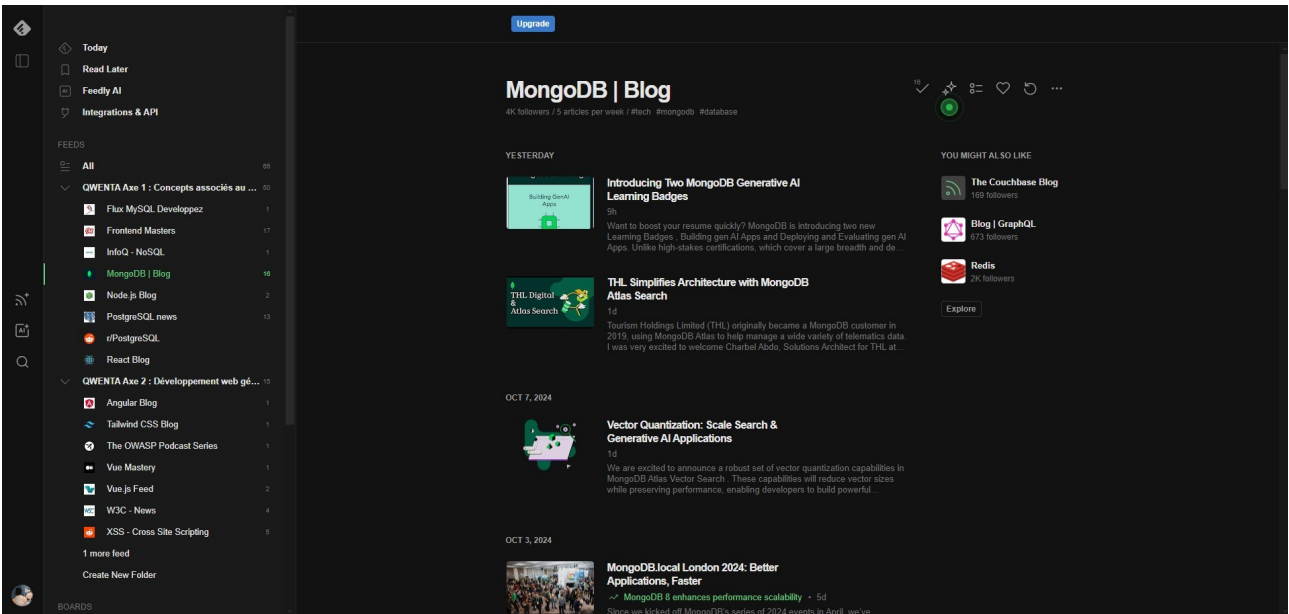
Today
Read Later
Feedly AI
Integrations & API

FEEDS
All 65
QWENTA Axe 1 : Concepts associés au ... 50
Flux MySQL Developpez 1
Frontend Masters 17
InfoQ - NoSQL 1
MongoDB | Blog 16
Node.js Blog 2
PostgreSQL news 13
r/PostgreSQL
React Blog
QWENTA Axe 2 : Développement web gé... 15
Angular Blog 1
Tailwind CSS Blog 1
The OWASP Podcast Series 1
Vue Mastery 1
Vue.js Feed 2
W3C - News 4
XSS - Cross Site Scripting 5
1 more feed
Create New Folder

BOARDS

Upgrade

MongoDB | Blog
4K followers / 5 articles per week / #tech #mongodb #database

16

YESTERDAY

Building GenAI Apps

Introducing Two MongoDB Generative AI Learning Badges
9h
Want to boost your resume quickly? MongoDB is introducing two new Learning Badges , Building gen AI Apps and Deploying and Evaluating gen AI Apps. Unlike high-stakes certifications, which cover a large breadth and de...

THL Digital & Atlas Search

THL Simplifies Architecture with MongoDB Atlas Search
1d
Tourism Holdings Limited (THL) originally became a MongoDB customer in 2019, using MongoDB Atlas to help manage a wide variety of telematics data I was very excited to welcome Charbel Abdo, Solutions Architect for THL at...

OCT 7, 2024

Vector Quantization: Scale Search & Generative AI Applications
1d
We are excited to announce a robust set of vector quantization capabilities in MongoDB Atlas Vector Search . These capabilities will reduce vector sizes while preserving performance, enabling developers to build powerful...

OCT 3, 2024

MongoDB.local London 2024: Better Applications, Faster
MongoDB 8 enhances performance scalability • 5d
Since we kicked off MongoDB's series of 2024 events in April, we've

YOU MIGHT ALSO LIKE
The Couchbase Blog
169 followers
Blog | GraphQL
673 followers
Redis
2K followers
Explore